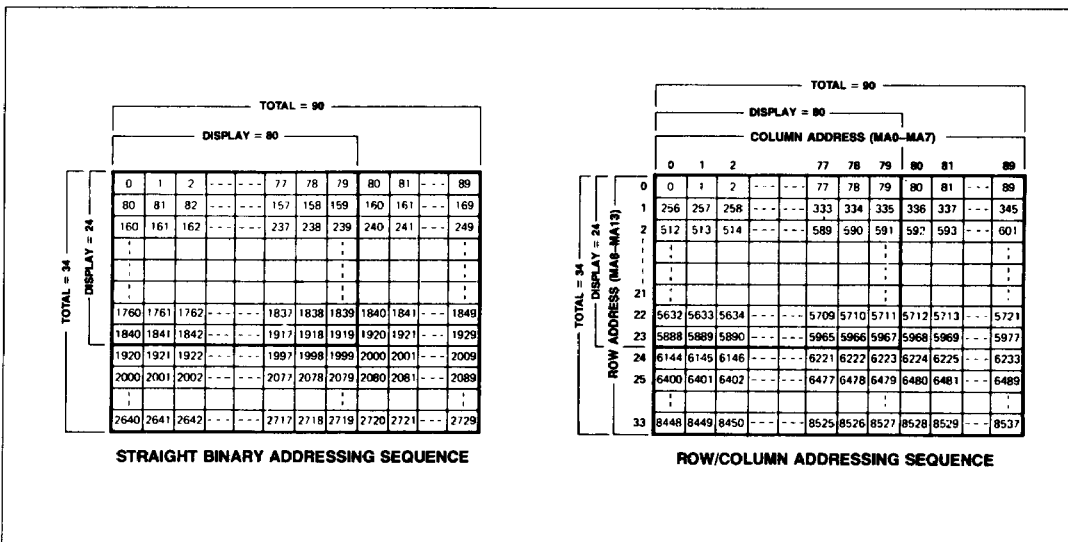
TOTAL = 90

DISPLAY = 80

TOTAL = 34

DISPLAY = 24

| 0 | 1 | 2 | --- | --- | 77 | 78 | 79 | 80 | 81 | --- | 89 |
|---|---|---|---|---|---|---|---|---|---|---|---|
| 80 | 81 | 82 | --- | --- | 157 | 158 | 159 | 160 | 161 | --- | 169 |
| 160 | 161 | 162 | --- | --- | 237 | 238 | 239 | 240 | 241 | --- | 249 |
| ⋮ | | | | | | | ⋮ | | | | ⋮ |
| ⋮ | | | | | | | ⋮ | | | | ⋮ |
| ⋮ | | | | | | | ⋮ | | | | ⋮ |
| 1760 | 1761 | 1762 | --- | --- | 1837 | 1838 | 1839 | 1840 | 1841 | --- | 1849 |
| 1840 | 1841 | 1842 | --- | --- | 1917 | 1918 | 1919 | 1920 | 1921 | --- | 1929 |
| 1920 | 1921 | 1922 | --- | --- | 1997 | 1998 | 1999 | 2000 | 2001 | --- | 2009 |
| 2000 | 2001 | 2002 | --- | --- | 2077 | 2078 | 2079 | 2080 | 2081 | --- | 2089 |
| ⋮ | | | | | | | ⋮ | | | | ⋮ |
| 2640 | 2641 | 2642 | --- | --- | 2717 | 2718 | 2719 | 2720 | 2721 | --- | 2729 |

STRAIGHT BINARY ADDRESSING SEQUENCE

TOTAL = 90

DISPLAY = 80

COLUMN ADDRESS (MA0–MA7)

TOTAL = 34

DISPLAY = 24

ROW ADDRESS (MA8–MA13)

| | 0 | 1 | 2 | | | 77 | 78 | 79 | 80 | 81 | | 89 |
|---|---|---|---|---|---|---|---|---|---|---|---|---|
| 0 | 0 | 1 | 2 | --- | --- | 77 | 78 | 79 | 80 | 81 | --- | 89 |
| 1 | 256 | 257 | 258 | --- | --- | 333 | 334 | 335 | 336 | 337 | --- | 345 |
| 2 | 512 | 513 | 514 | --- | --- | 589 | 590 | 591 | 592 | 593 | --- | 601 |
| | ⋮ | | | | | | | ⋮ | | | | ⋮ |
| | ⋮ | | | | | | | ⋮ | | | | ⋮ |
| 21 | ⋮ | | | | | | | ⋮ | | | | ⋮ |
| 22 | 5632 | 5633 | 5634 | --- | --- | 5709 | 5710 | 5711 | 5712 | 5713 | --- | 5721 |
| 23 | 5888 | 5889 | 5890 | --- | --- | 5965 | 5966 | 5967 | 5968 | 5969 | --- | 5977 |
| 24 | 6144 | 6145 | 6146 | --- | --- | 6221 | 6222 | 6223 | 6224 | 6225 | --- | 6233 |
| 25 | 6400 | 6401 | 6402 | --- | --- | 6477 | 6478 | 6479 | 6480 | 6481 | --- | 6489 |
| | ⋮ | | | | | | | ⋮ | | | | ⋮ |
| 33 | 8448 | 8449 | 8450 | --- | --- | 8525 | 8526 | 8527 | 8528 | 8529 | --- | 8537 |

ROW/COLUMN ADDRESSING SEQUENCE